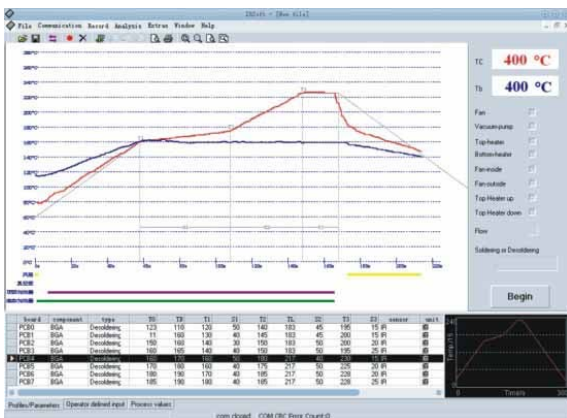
File Communication Record Analysis Extras Window Help

TC 400 °C

Tb 400 °C

Fan

Vacuum-pump

Top-heater

Bottom-heater

Fan-inside

Fan-outside

Top Heater up

Top Heater down

Flow

Soldering or Desoldering

Begin

| board | component | type | T0 | T0 | T1 | t1 | T2 | TL | t2 | T3 | t3 | sensor | unit |
|---|---|---|---|---|---|---|---|---|---|---|---|---|---|
| PCB0 | BGA | Desoldering | 123 | 110 | 120 | 50 | 140 | 183 | 45 | 195 | 15 | IR | |
| PCB1 | BGA | Desoldering | 11 | 160 | 130 | 40 | 145 | 183 | 45 | 200 | 15 | IR | |
| PCB2 | BGA | Desoldering | 150 | 160 | 140 | 30 | 150 | 183 | 50 | 200 | 20 | IR | |
| PCB3 | BGA | Desoldering | 160 | 165 | 140 | 40 | 150 | 183 | 50 | 195 | 25 | IR | |
| PCB4 | BGA | Desoldering | 160 | 170 | 160 | 50 | 160 | 217 | 40 | 230 | 15 | IR | |
| PCB5 | BGA | Desoldering | 170 | 180 | 160 | 40 | 175 | 217 | 50 | 225 | 20 | IR | |
| PCB6 | BGA | Desoldering | 180 | 190 | 170 | 40 | 185 | 217 | 50 | 228 | 20 | IR | |
| PCB7 | BGA | Desoldering | 185 | 190 | 180 | 40 | 185 | 217 | 50 | 225 | 25 | IR | |

Profiles/Parameters | Operator defined input | Process values

com closed COM CRC Error Count:0